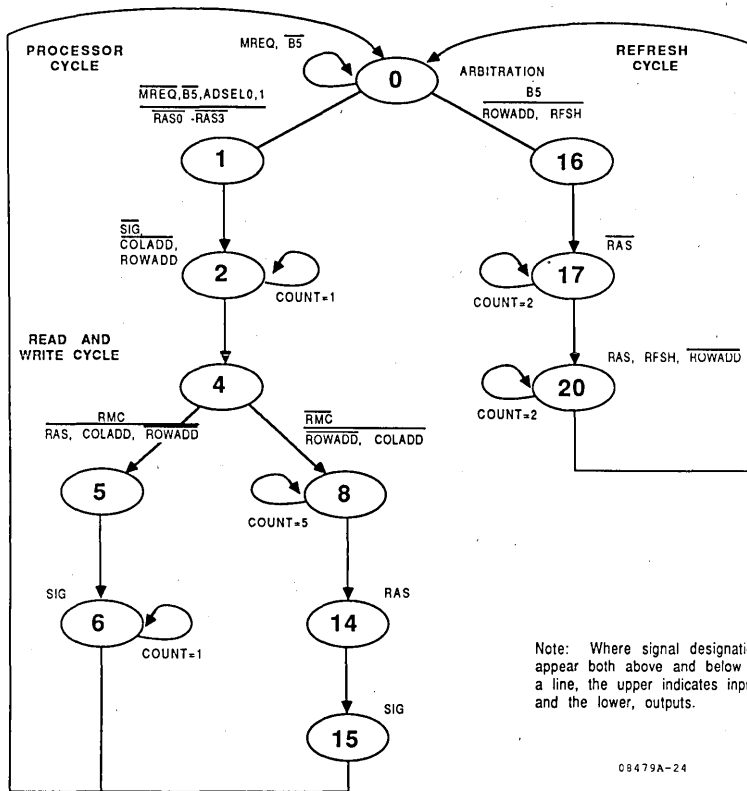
PROCESSOR CYCLE

MREQ, $\overline{B5}$

0

REFRESH CYCLE

ARBITRATION

$\overline{MREQ}$,$\overline{B5}$,ADSEL0,1

$\overline{RAS0}$ -$\overline{RAS3}$

B5

ROWADD, RFSH

1

16

$\overline{SIG}$, $\overline{COLADD}$, ROWADD

2

COUNT=1

$\overline{RAS}$

17

COUNT=2

READ AND WRITE CYCLE

4

RAS, RFSH, $\overline{ROWADD}$

20

COUNT=2

RMC

RAS, COLADD, $\overline{ROWADD}$

$\overline{RMC}$

$\overline{ROWADD}$, COLADD

5

8

COUNT=5

SIG

6

COUNT=1

RAS

14

SIG

15

Note: Where signal designati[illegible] appear both above and below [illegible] a line, the upper indicates inp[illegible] and the lower, outputs.

08479A-24